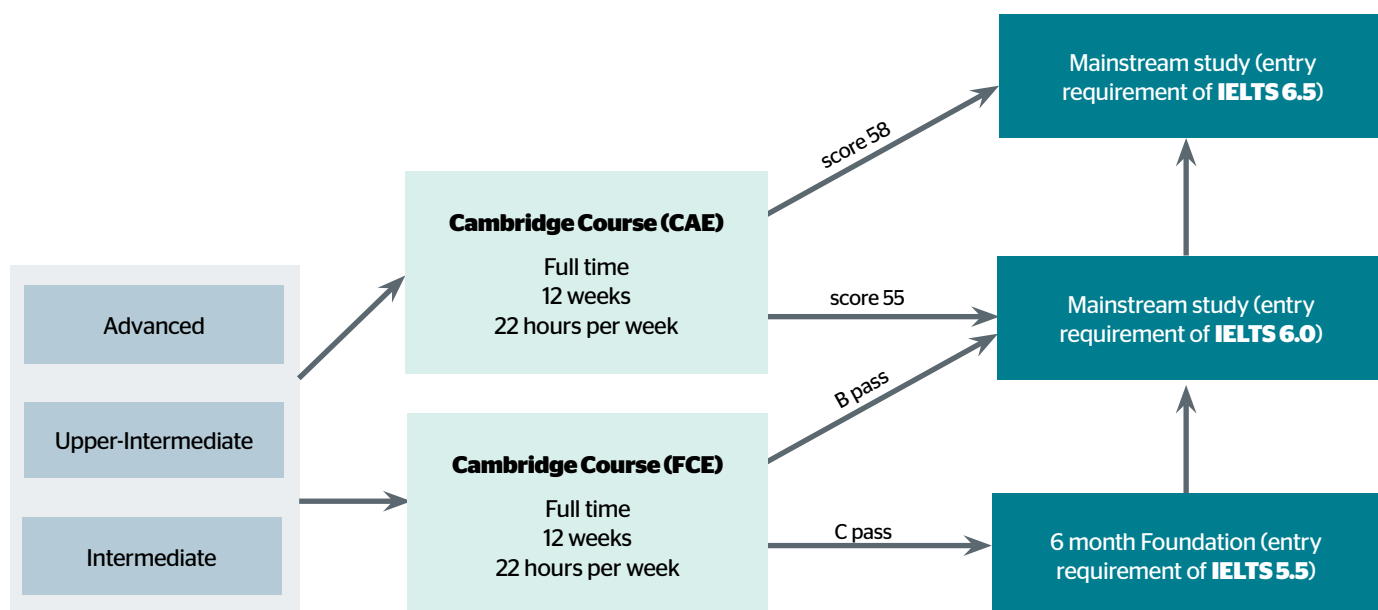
Advanced

Upper-Intermediate

Intermediate

Cambridge Course (CAE)
Full time
12 weeks
22 hours per week

Cambridge Course (FCE)
Full time
12 weeks
22 hours per week

score 58

score 55

B pass

C pass

Mainstream study (entry requirement of IELTS 6.5)

Mainstream study (entry requirement of IELTS 6.0)

6 month Foundation (entry requirement of IELTS 5.5)